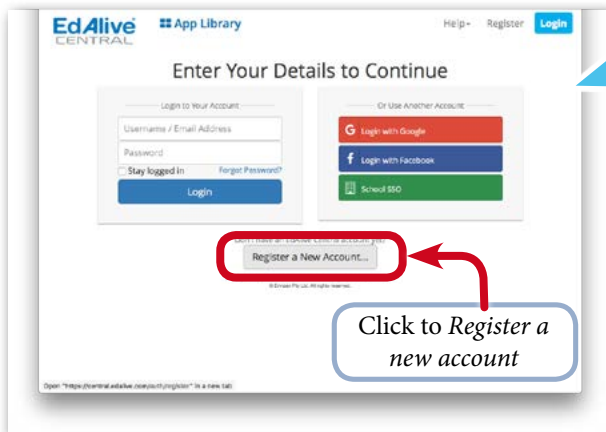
EdAlive CENTRAL

App Library

Help ▾ Register Login

Enter Your Details to Continue

Login to Your Account

Username / Email Address

Password

Stay logged in

Forgot Password?

Login

Or Use Another Account

Login with Google

Login with Facebook

School SSO

Don't have an EdAlive Central account yet?

Register a New Account...

© Emcee Pty Ltd. All rights reserved.

Click to *Register a new account*

Open "https://central.edalive.com/auth/register" in a new tab